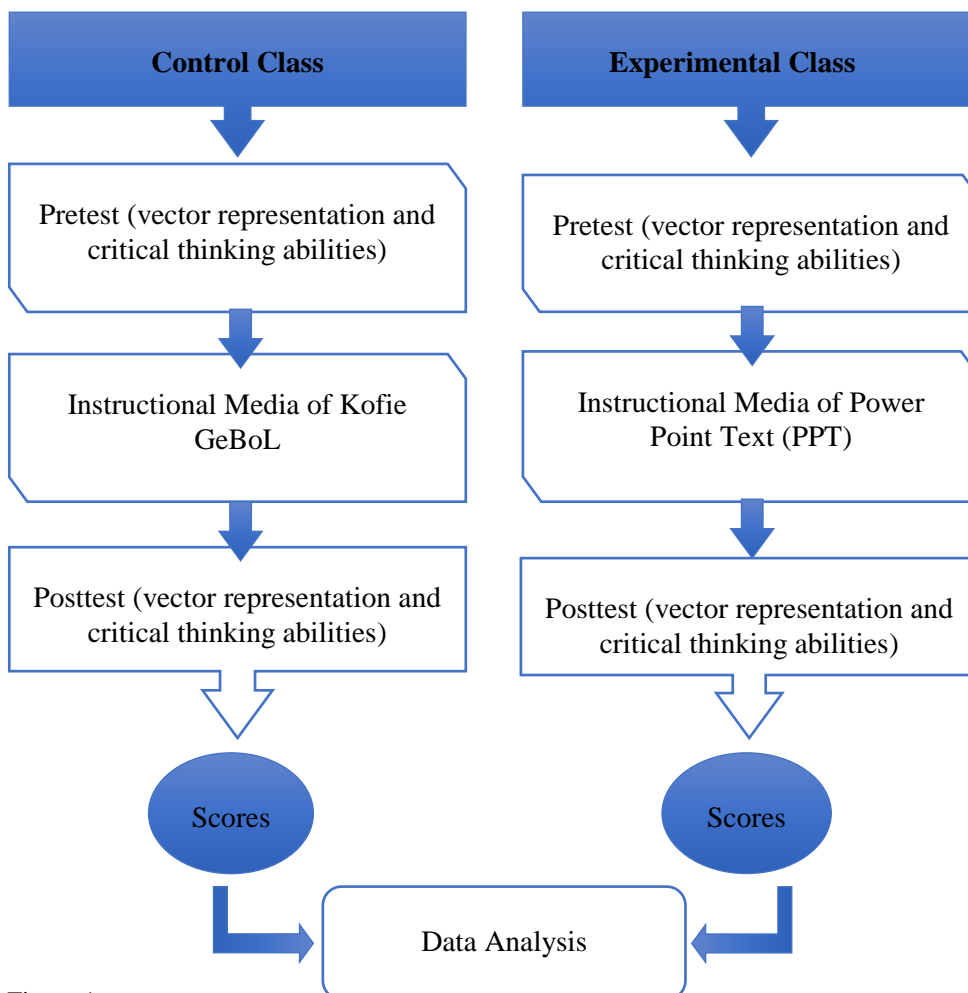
Control Class

Pretest (vector representation and critical thinking abilities)

Instructional Media of Kofie GeBoL

Posttest (vector representation and critical thinking abilities)

Scores

Experimental Class

Pretest (vector representation and critical thinking abilities)

Instructional Media of Power Point Text (PPT)

Posttest (vector representation and critical thinking abilities)

Scores

Data Analysis

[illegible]